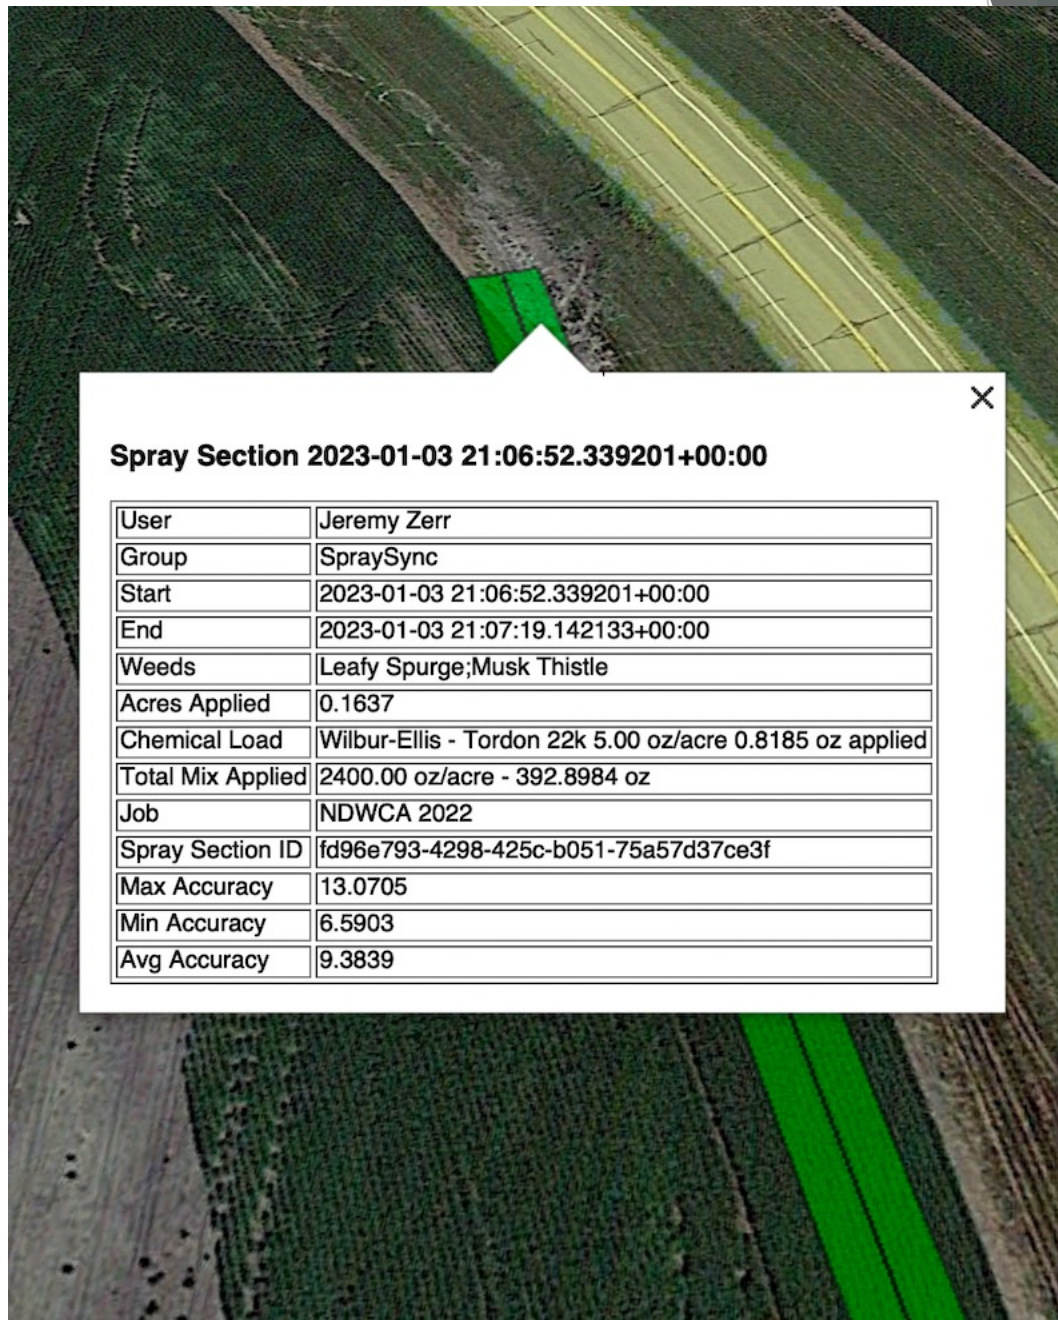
×

Spray Section 2023-01-03 21:06:52.339201+00:00

| User | Jeremy Zerr |
|---|---|
| Group | SpraySync |
| Start | 2023-01-03 21:06:52.339201+00:00 |
| End | 2023-01-03 21:07:19.142133+00:00 |
| Weeds | Leafy Spurge;Musk Thistle |
| Acres Applied | 0.1637 |
| Chemical Load | Wilbur-Ellis - Tordon 22k 5.00 oz/acre 0.8185 oz applied |
| Total Mix Applied | 2400.00 oz/acre - 392.8984 oz |
| Job | NDWCA 2022 |
| Spray Section ID | fd96e793-4298-425c-b051-75a57d37ce3f |
| Max Accuracy | 13.0705 |
| Min Accuracy | 6.5903 |
| Avg Accuracy | 9.3839 |